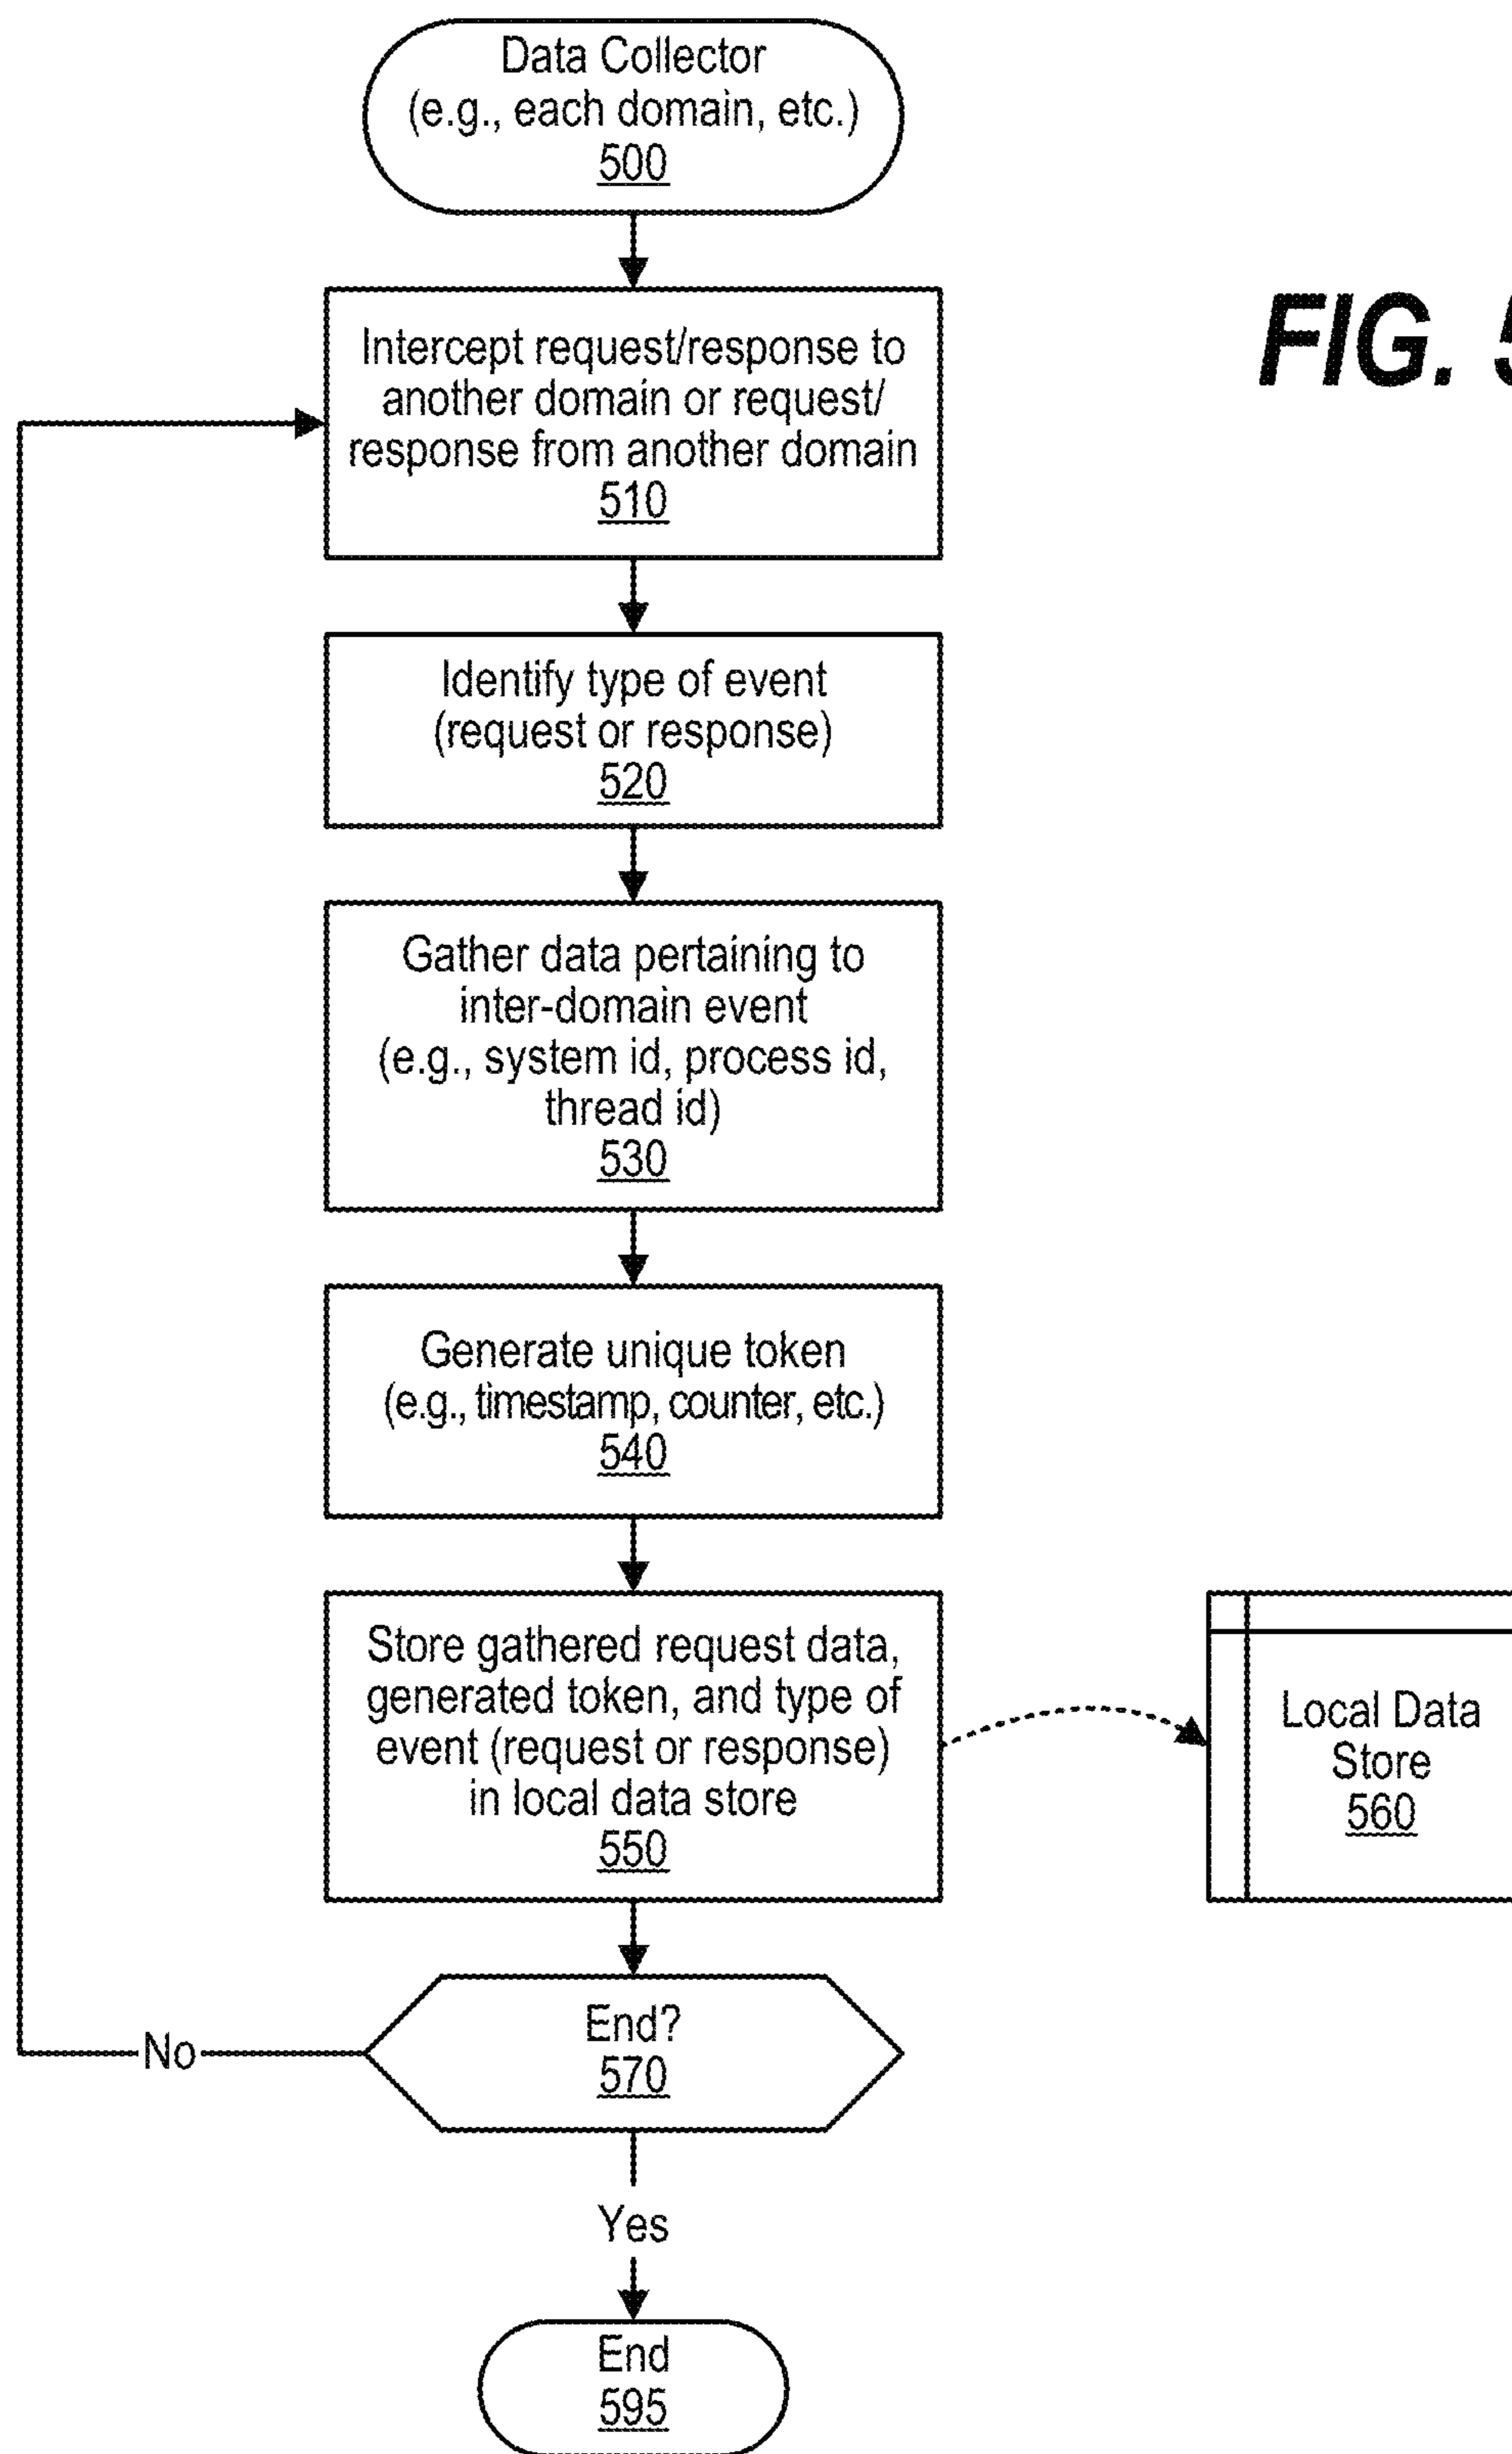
Data Collector
(e.g., each domain, etc.)
500

Intercept request/response to another domain or request/response from another domain
510

Identify type of event (request or response)
520

Gather data pertaining to inter-domain event (e.g., system id, process id, thread id)
530

Generate unique token (e.g., timestamp, counter, etc.)
540

Store gathered request data, generated token, and type of event (request or response) in local data store
550

Local Data Store
560

End?
570

No

Yes

End
595

FIG. 5